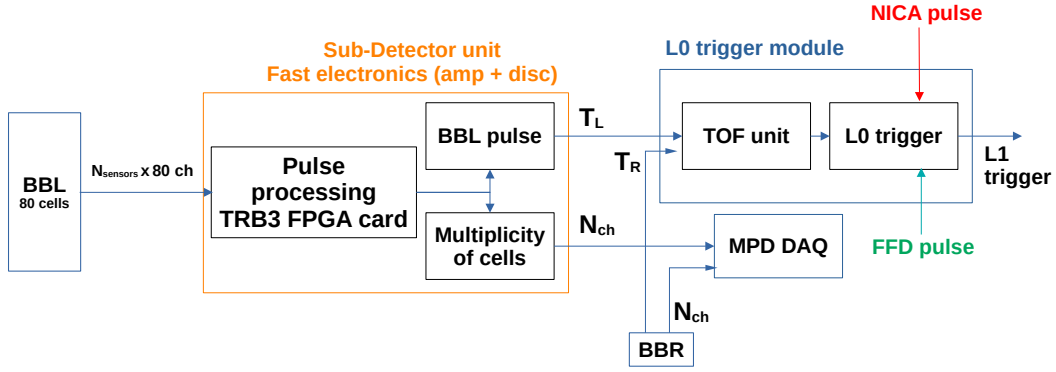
NICA pulse

Sub-Detector unit
Fast electronics (amp + disc)

L0 trigger module

BBL
80 cells

$N_{sensors}$ x 80 ch

Pulse processing TRB3 FPGA card

BBL pulse

Multiplicity of cells

$T_L$

$T_R$

TOF unit

L0 trigger

L1 trigger

$N_{ch}$

MPD DAQ

FFD pulse

$N_{ch}$

BBR